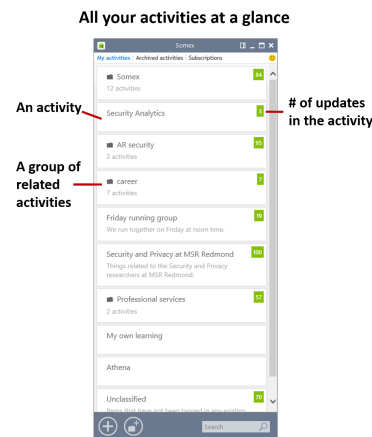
All your activities at a glance

Somex

My activities | Archived activities | Subscriptions

An activity

# of updates in the activity

A group of related activities

Somex
12 activities
84

Security Analytics
3

AR security
2 activities
95

career
7 activities
7

Friday running group
We run together on Friday at noon time.
16

Security and Privacy at MSR Redmond
Things related to the Security and Privacy researchers at MSR Redmond.
100

Professional services
2 activities
57

My own learning

Athena

Unclassified
Items that have not been tagged in any existing
70

Search